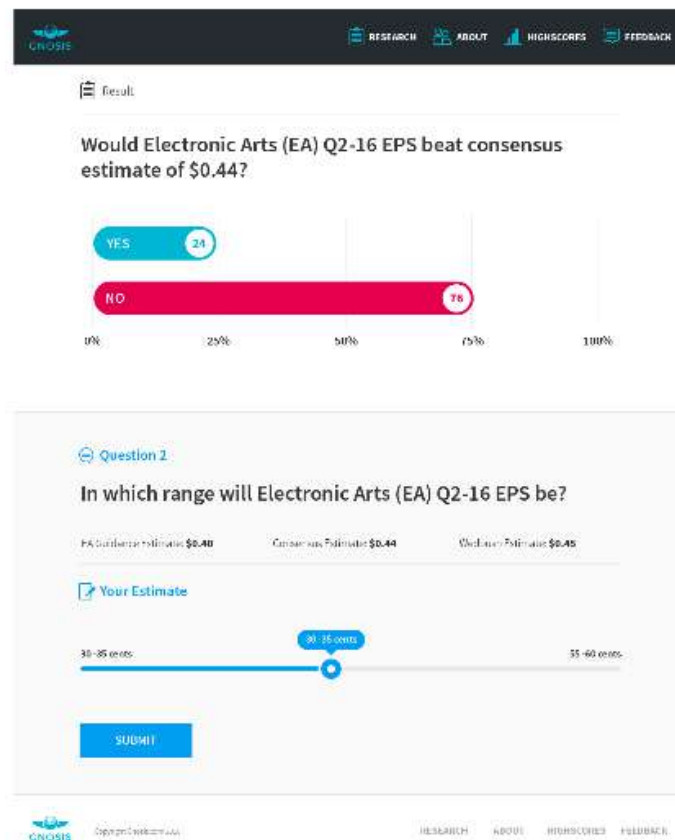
GNOSIS

RESEARCH ABOUT HIGHSCORES FEEDBACK

Result

Would Electronic Arts (EA) Q2-16 EPS beat consensus estimate of $0.44?

YES 24

NO 76

0% 25% 50% 75% 100%

Question 2

In which range will Electronic Arts (EA) Q2-16 EPS be?

EA Guidance Estimate $0.40 Consensus Estimate $0.44 Wisdom Estimate $0.45

Your Estimate

30-35 cents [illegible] cents 55-60 cents

SUBMIT

GNOSIS Copyright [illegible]

RESEARCH ABOUT HIGHSCORES FEEDBACK